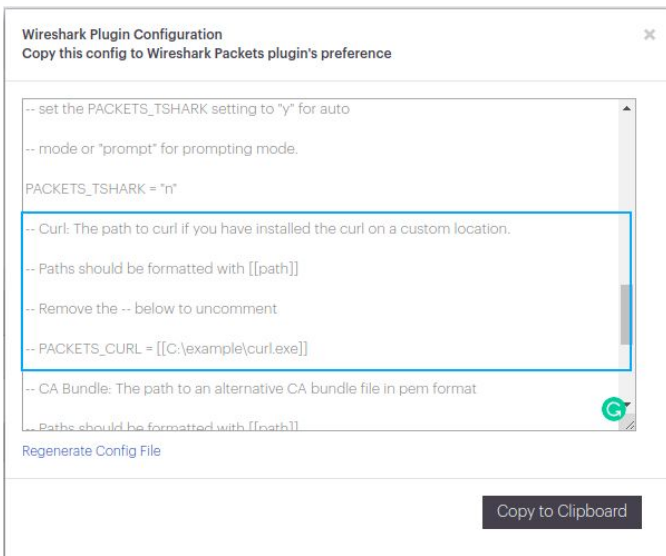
Wireshark Plugin Configuration
Copy this config to Wireshark Packets plugin's preference

×

-- set the PACKETS_TSHARK setting to "y" for auto

-- mode or "prompt" for prompting mode.

PACKETS_TSHARK = "n"

-- Curl: The path to curl if you have installed the curl on a custom location.

-- Paths should be formatted with [[path]]

-- Remove the -- below to uncomment

-- PACKETS_CURL = [[C:\example\curl.exe]]

-- CA Bundle: The path to an alternative CA bundle file in pem format

-- Paths should be formatted with [[path]]

Regenerate Config File

Copy to Clipboard